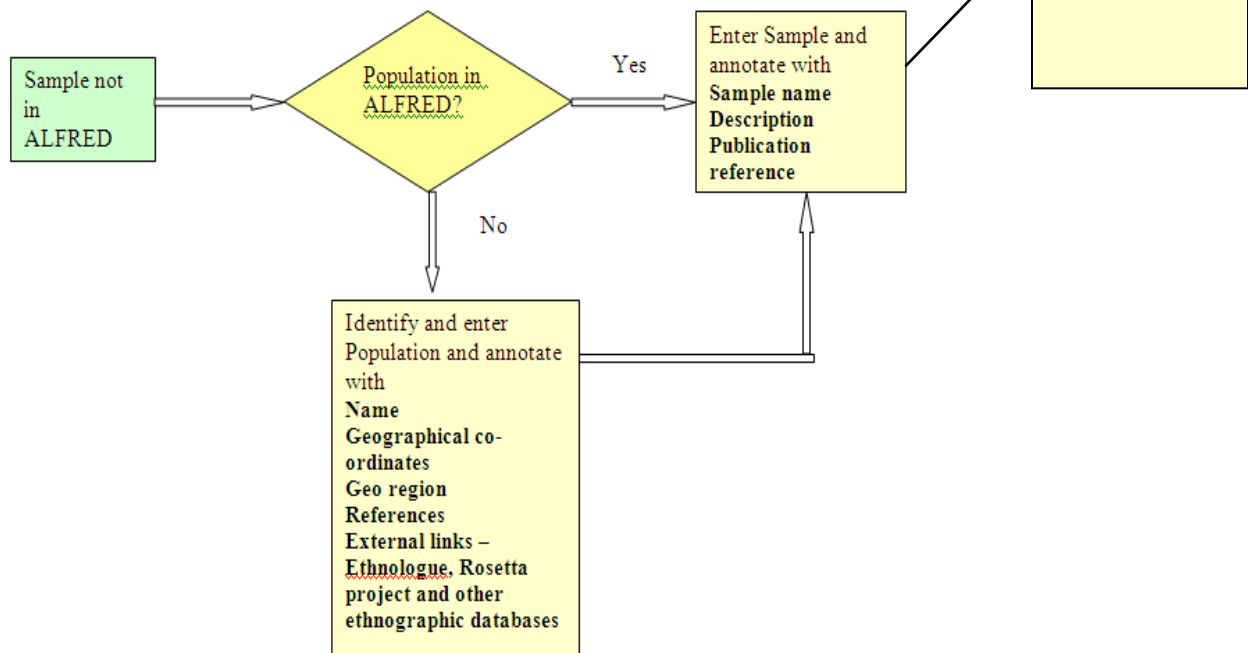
Sample not in ALFRED

Population in ALFRED?

Yes

Enter Sample and annotate with
**Sample name**
**Description**
**Publication reference**

No

Identify and enter Population and annotate with
**Name**
**Geographical co-ordinates**
**Geo region**
**References**
**External links – Ethnologue, Rosetta project and other ethnographic databases**